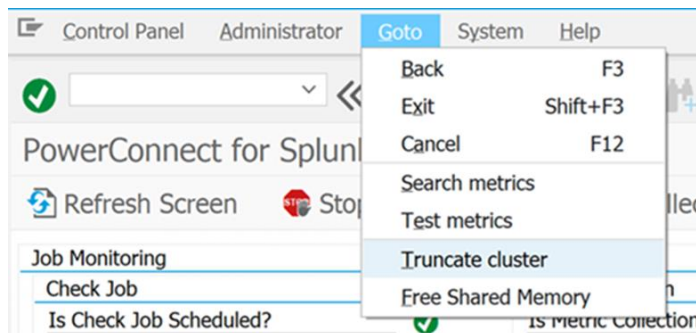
Control Panel Administrator Goto System Help

Back F3
Exit Shift+F3
Cancel F12
Search metrics
Test metrics
Truncate cluster
Free Shared Memory

PowerConnect for Splunk

Refresh Screen Stop

Job Monitoring
Check Job
Is Check Job Scheduled?
Is Metric Collection